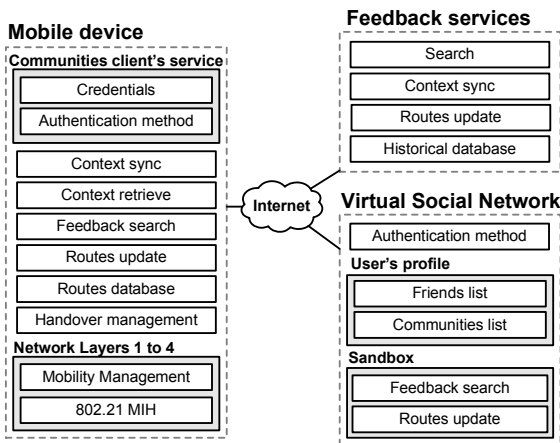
Mobile device

Communities client's service

Credentials

Authentication method

Context sync

Context retrieve

Feedback search

Routes update

Routes database

Handover management

Network Layers 1 to 4

Mobility Management

802.21 MIH

Internet

Feedback services

Search

Context sync

Routes update

Historical database

Virtual Social Network

Authentication method

User's profile

Friends list

Communities list

Sandbox

Feedback search

Routes update